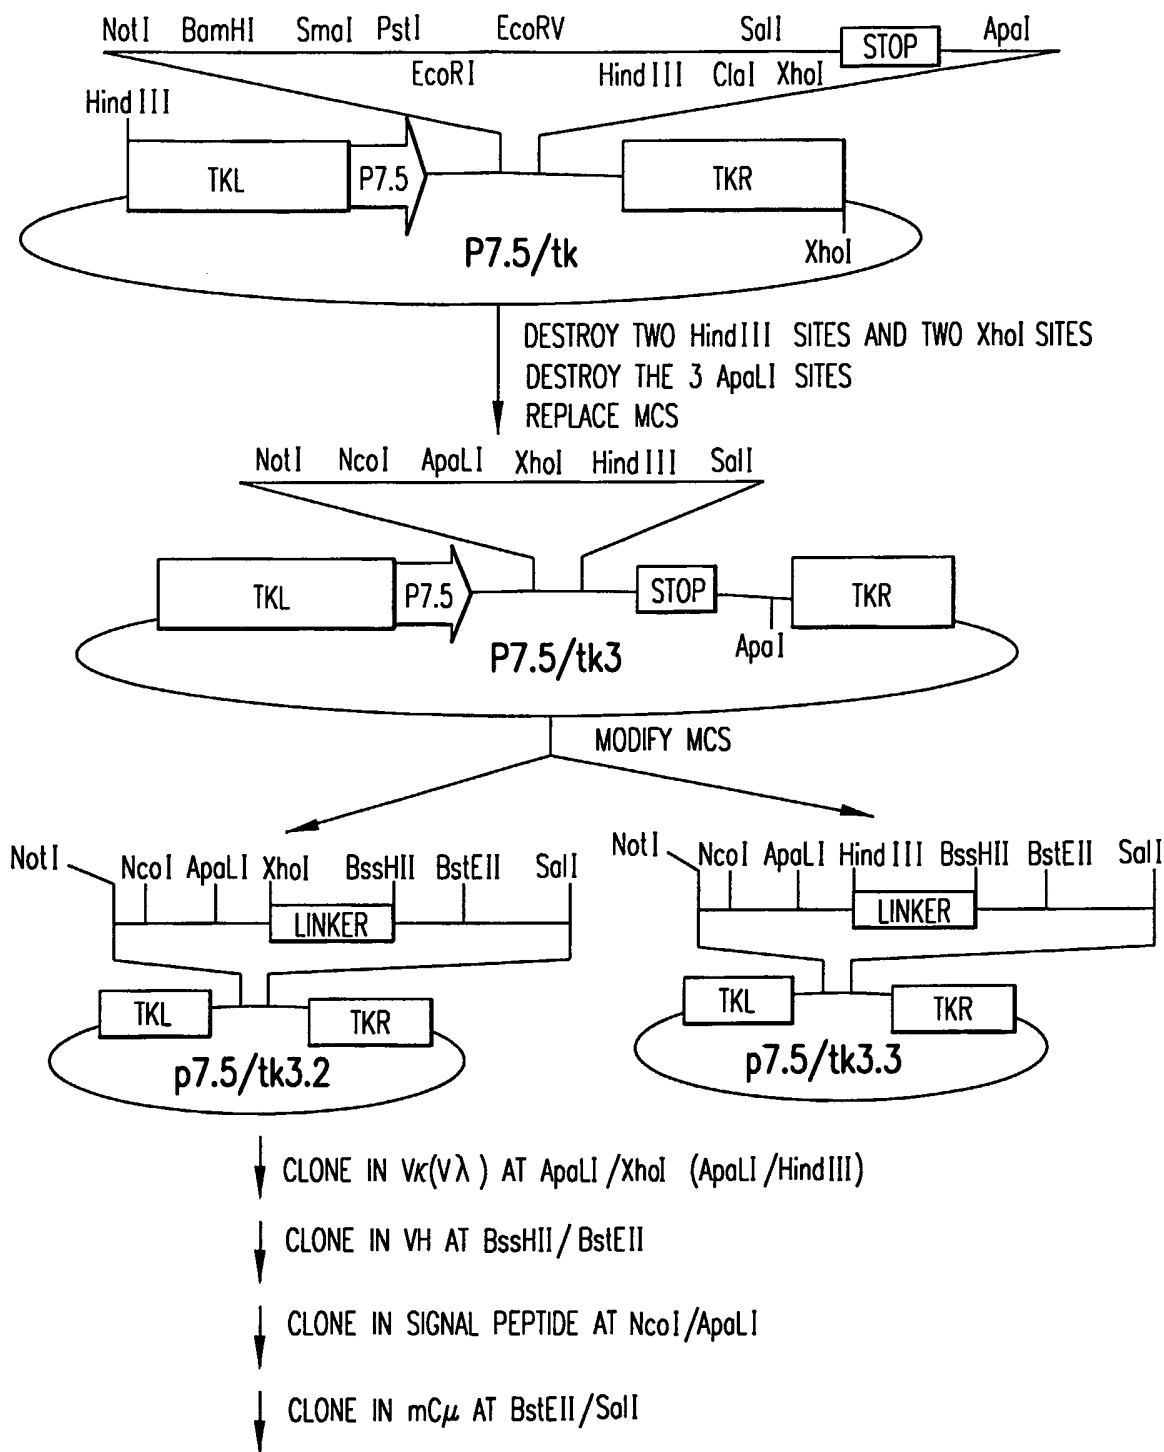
NotI BamHI SmaI PstI EcoRV SalI STOP ApaI
EcoRI HindIII ClaI XhoI
HindIII
TKL P7.5 TKR
XhoI
P7.5/tk

DESTROY TWO HindIII SITES AND TWO XhoI SITES
DESTROY THE 3 ApaLI SITES
REPLACE MCS

NotI NcoI ApaLI XhoI HindIII SalI
TKL P7.5 STOP TKR
ApaI
P7.5/tk3

MODIFY MCS

NotI NcoI ApaLI XhoI BssHII BstEII SalI
LINKER
TKL TKR
p7.5/tk3.2

NotI NcoI ApaLI HindIII BssHII BstEII SalI
LINKER
TKL TKR
p7.5/tk3.3

CLONE IN $V\kappa(V\lambda)$ AT ApaLI/XhoI (ApaLI/HindIII)

CLONE IN VH AT BssHII/BstEII

CLONE IN SIGNAL PEPTIDE AT NcoI/ApaLI

CLONE IN $mC\mu$ AT BstEII/SalI